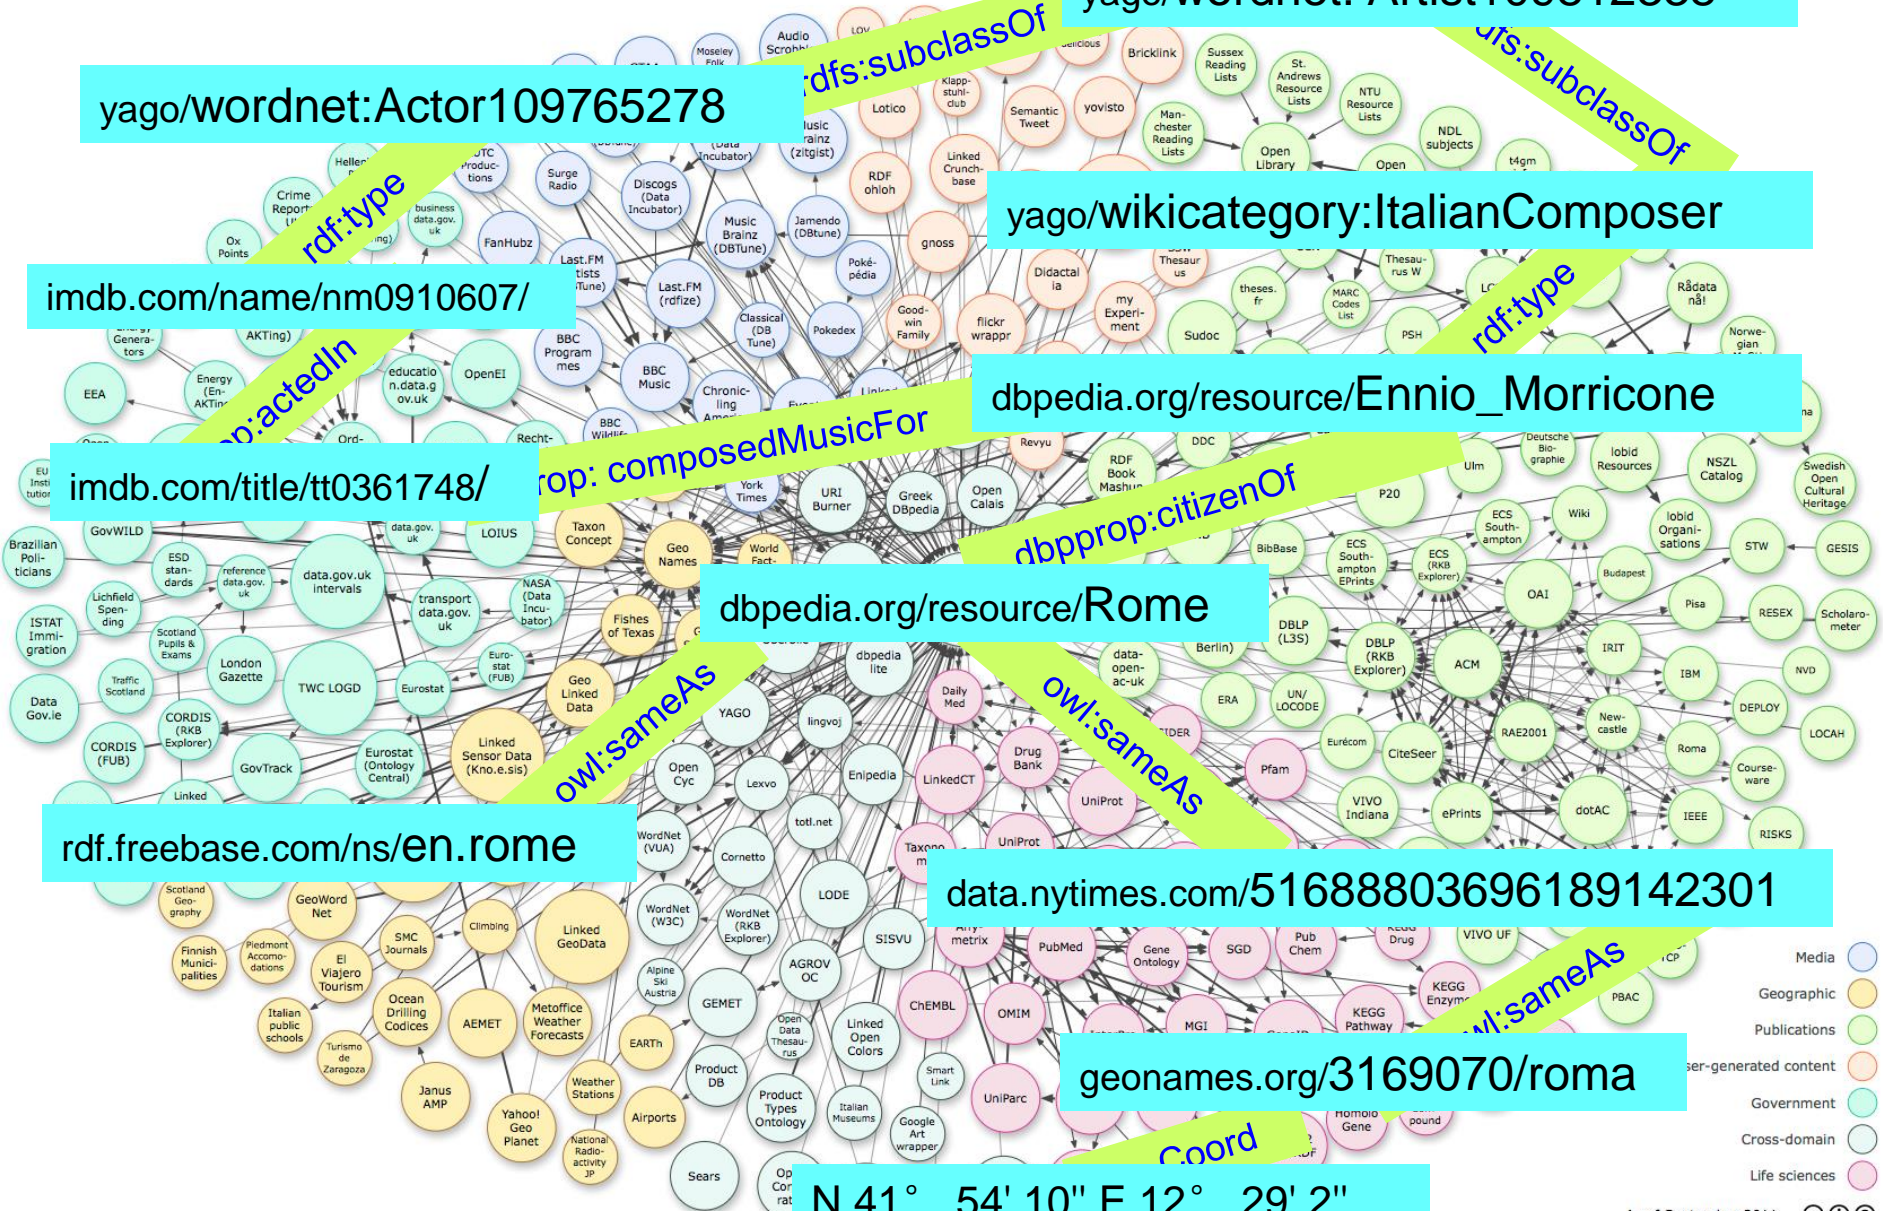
yago/wordnet:Actor109765278

rdfs:subclassOf

rdfs:subclassOf

yago/wikicategory:ItalianComposer

rdf:type

imdb.com/name/nm0910607/

rdf:type

prop:actedIn

dbpedia.org/resource/Ennio_Morricone

imdb.com/title/tt0361748/

prop: composedMusicFor

dbpprop:citizenOf

dbpedia.org/resource/Rome

owl:sameAs

owl:sameAs

rdf.freebase.com/ns/en.rome

data.nytimes.com/51688803696189142301

owl:sameAs

geonames.org/3169070/roma

Coord

N 41° 54' 10'' E 12° 29' 2''

Media
Geographic
Publications
ser-generated content
Government
Cross-domain
Life sciences